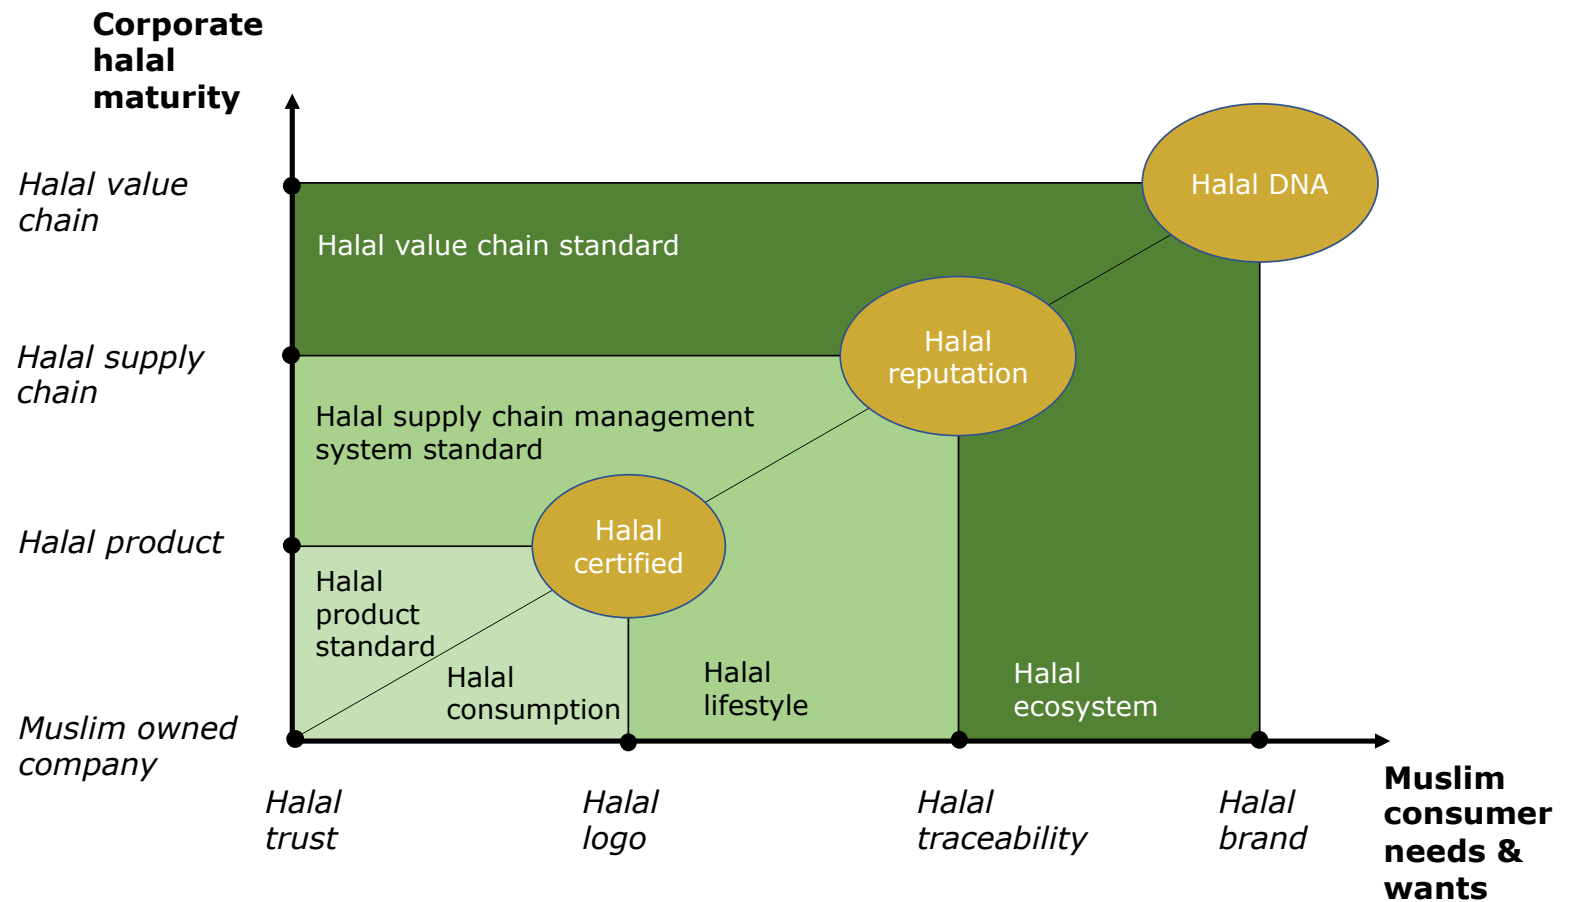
Corporate halal maturity

Halal value chain

Halal supply chain

Halal product

Muslim owned company

Halal DNA

Halal value chain standard

Halal reputation

Halal supply chain management system standard

Halal certified

Halal product standard

Halal consumption

Halal lifestyle

Halal ecosystem

Halal trust

Halal logo

Halal traceability

Halal brand

Muslim consumer needs & wants